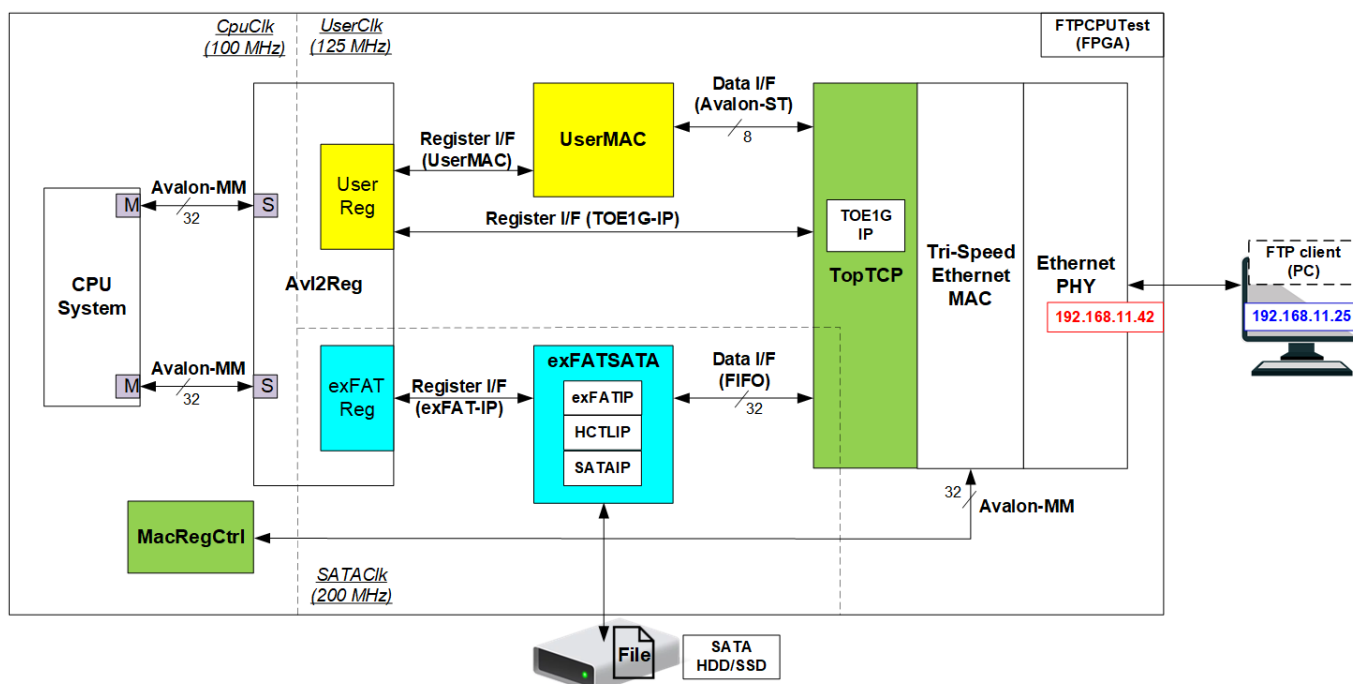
CpuClk
(100 MHz)

UserClk
(125 MHz)

FTPCPUTest
(FPGA)

Data I/F
(Avalon-ST)

8

Register I/F
(UserMAC)

UserMAC

Avalon-MM

M

32

S

User
Reg

Register I/F (TOE1G-IP)

TOE1G
IP

CPU
System

Avl2Reg

TopTCP

Tri-Speed
Ethernet
MAC

Ethernet
PHY

FTP client
(PC)

192.168.11.42

192.168.11.25

exFATSATA

Data I/F
(FIFO)

Avalon-MM

M

32

S

exFAT
Reg

Register I/F
(exFAT-IP)

exFATIP

32

HCTLIP

SATAIP

32

Avalon-MM

MacRegCtrl

SATAClk
(200 MHz)

File

SATA
HDD/SSD